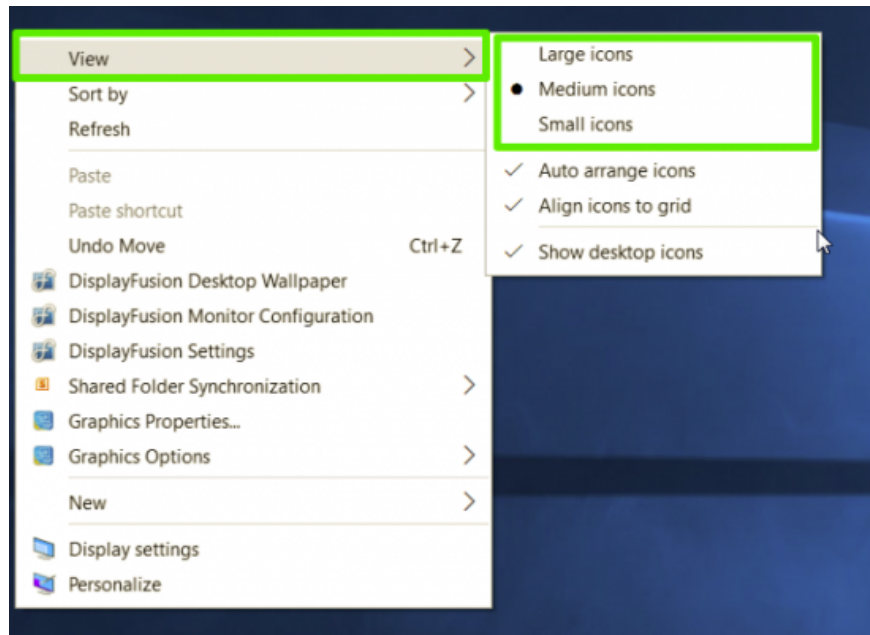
View
Sort by
Refresh
Paste
Paste shortcut
Undo Move Ctrl+Z
DisplayFusion Desktop Wallpaper
DisplayFusion Monitor Configuration
DisplayFusion Settings
Shared Folder Synchronization
Graphics Properties...
Graphics Options
New
Display settings
Personalize

Large icons
Medium icons
Small icons
Auto arrange icons
Align icons to grid
Show desktop icons